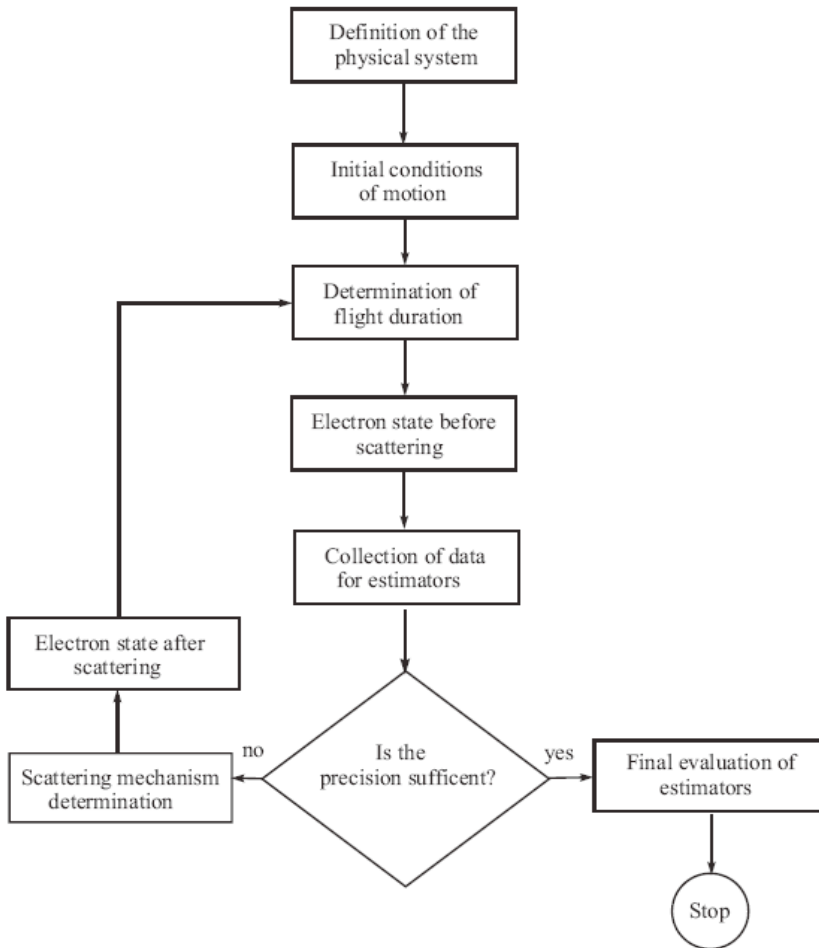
Definition of the physical system

Initial conditions of motion

Determination of flight duration

Electron state before scattering

Collection of data for estimators

Is the precision sufficent?

no

yes

Scattering mechanism determination

Electron state after scattering

Final evaluation of estimators

Stop